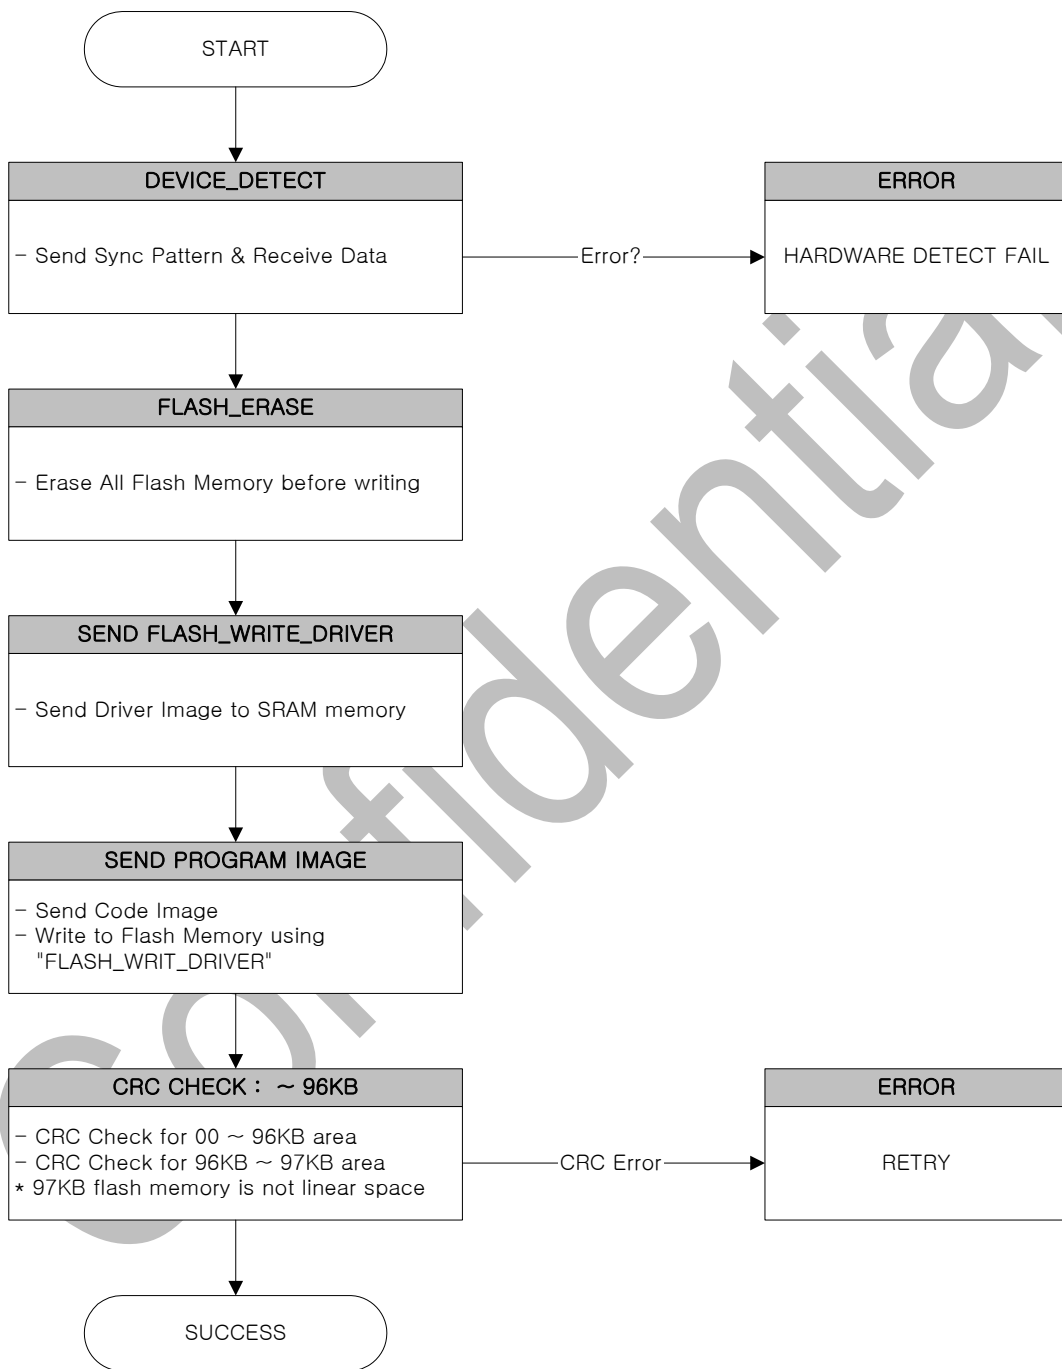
START

DEVICE_DETECT

- Send Sync Pattern & Receive Data

Error?

ERROR

HARDWARE DETECT FAIL

FLASH_ERASE

- Erase All Flash Memory before writing

SEND FLASH_WRITE_DRIVER

- Send Driver Image to SRAM memory

SEND PROGRAM IMAGE

- Send Code Image
- Write to Flash Memory using "FLASH_WRIT_DRIVER"

CRC CHECK : ~ 96KB

- CRC Check for 00 ~ 96KB area
- CRC Check for 96KB ~ 97KB area
* 97KB flash memory is not linear space

CRC Error

ERROR

RETRY

SUCCESS

Confidential